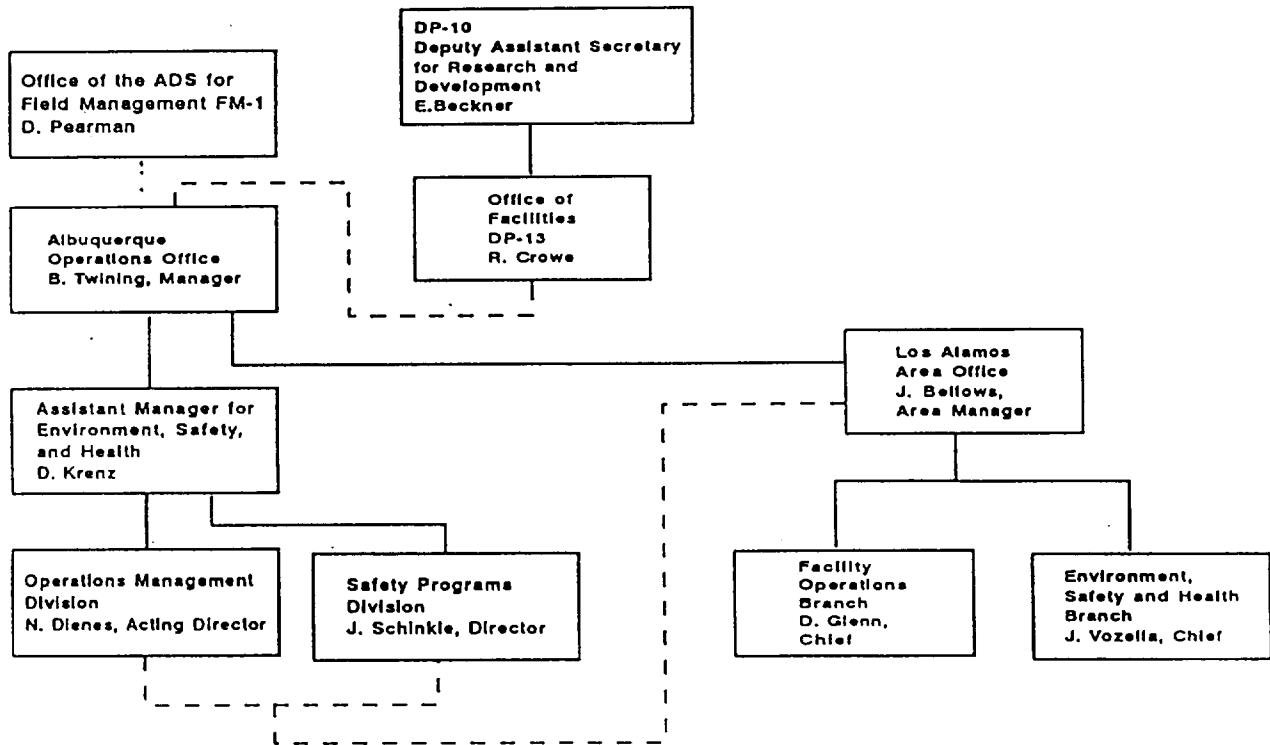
DP-10
Deputy Assistant Secretary for Research and Development
E.Beckner

Office of the ADS for Field Management FM-1
D. Pearman

Office of Facilities
DP-13
R. Crowe

Albuquerque Operations Office
B. Twining, Manager

Los Alamos Area Office
J. Bellows, Area Manager

Assistant Manager for Environment, Safety, and Health
D. Krenz

Operations Management Division
N. Dienes, Acting Director

Safety Programs Division
J. Schinkle, Director

Facility Operations Branch
D. Glenn, Chief

Environment, Safety and Health Branch
J. Vozella, Chief